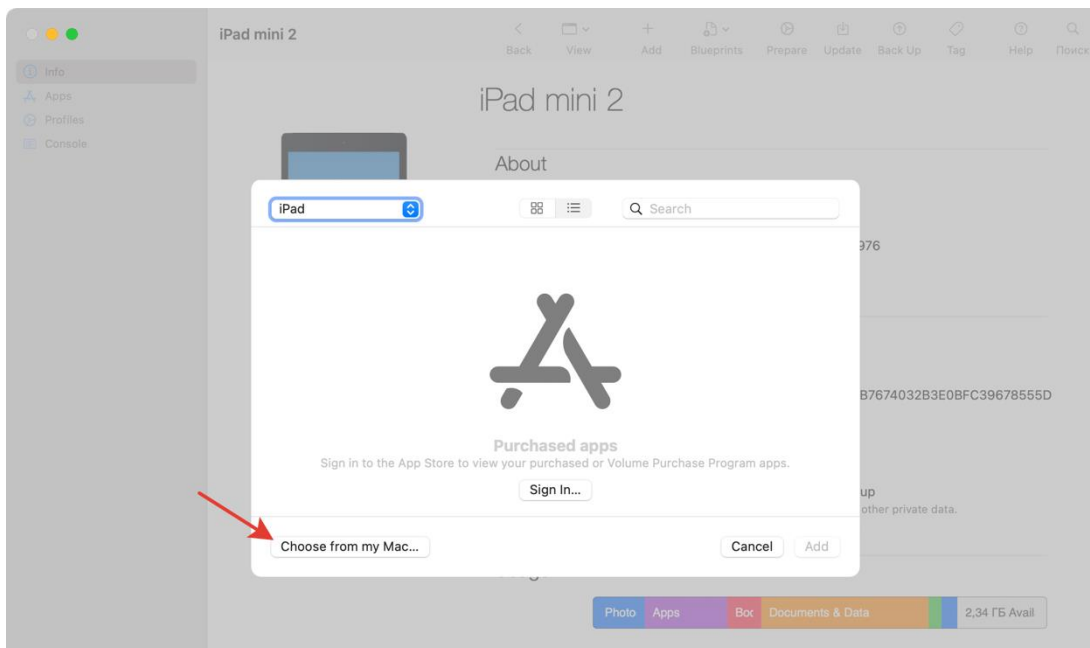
iPad mini 2

Back View Add Blueprints Prepare Update Back Up Tag Help Поиск

Info
Apps
Profiles
Console

iPad mini 2

About

iPad

Search

976

B7674032B3E0BFC39678555D

Purchased apps
Sign in to the App Store to view your purchased or Volume Purchase Program apps.

Sign In...

up
other private data.

Choose from my Mac...

Cancel Add

Photo Apps Boc Documents & Data 2,34 ГБ Avail